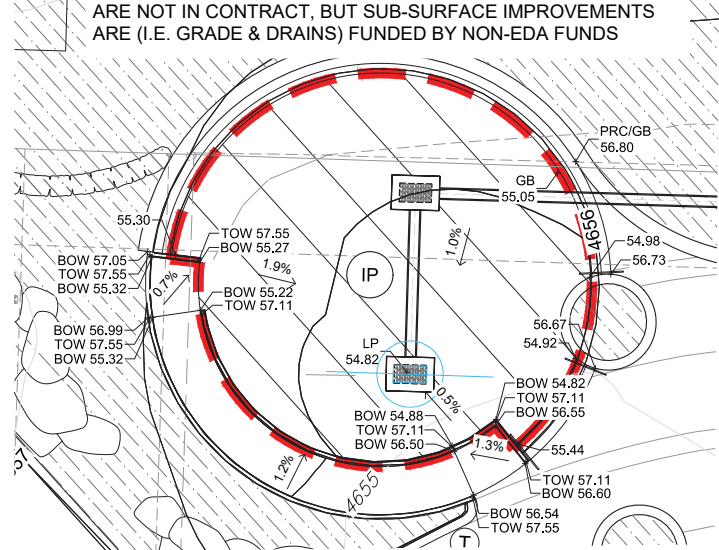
ARE NOT IN CONTRACT, BUT SUB-SURFACE IMPROVEMENTS ARE (I.E. GRADE & DRAINS) FUNDED BY NON-EDA FUNDS

PRC/GB
56.80

GB
55.05

55.30

TOW 57.55
BOW 55.27

1.9%

1.0%

4656

54.98

56.73

BOW 57.05
TOW 57.55
BOW 55.32

0.7%

IP

BOW 55.22
TOW 57.11

BOW 56.99
TOW 57.55
BOW 55.32

LP
54.82

56.67

54.92

0.5%

BOW 54.82
TOW 57.11
BOW 56.55

BOW 54.88
TOW 57.11
BOW 56.50

1.3%

55.44

1.2%

TOW 57.11
BOW 56.60

4655

BOW 56.54
TOW 57.55

57

T